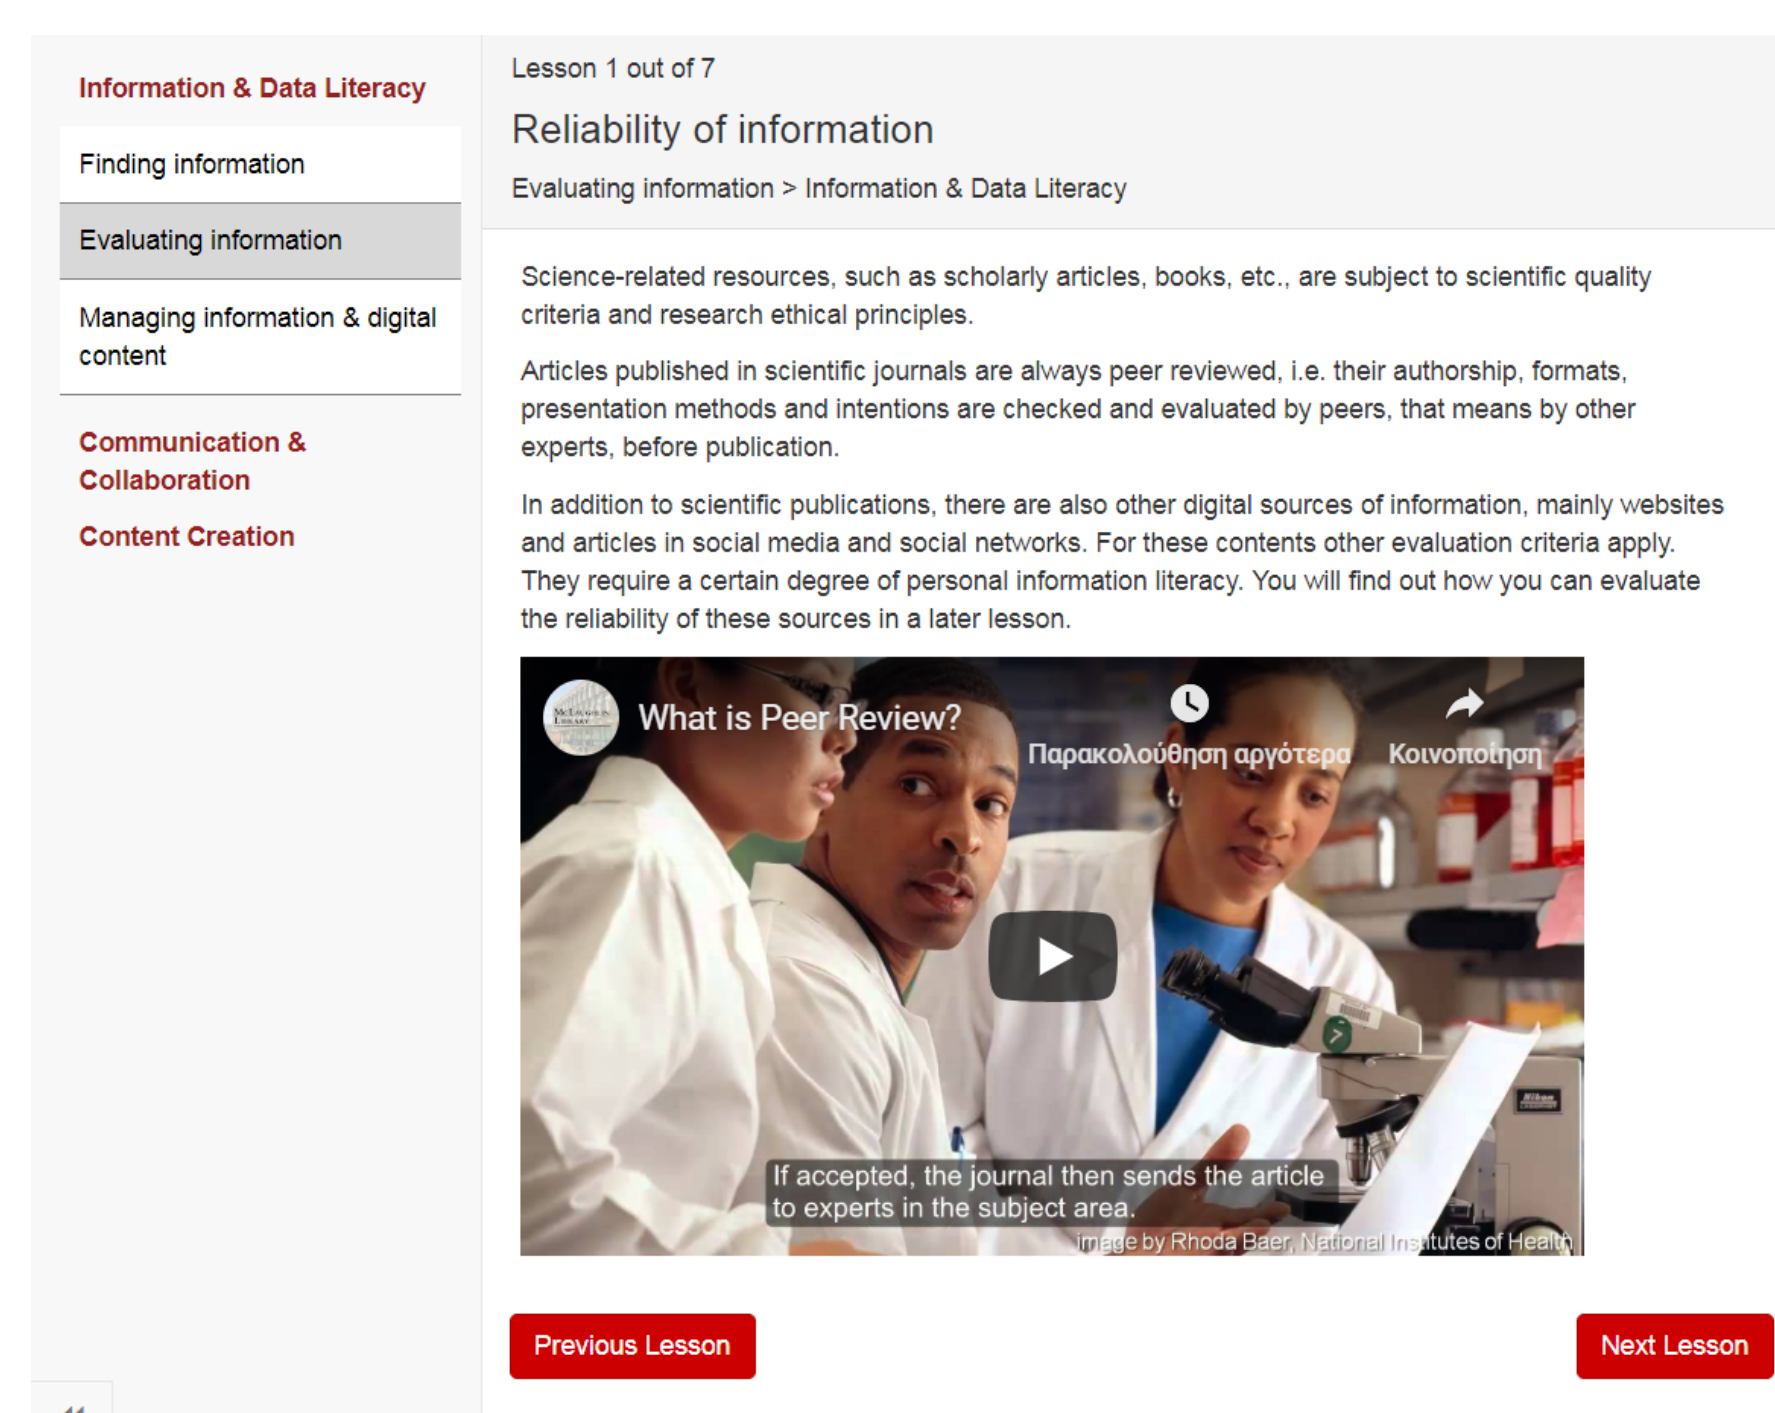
Information & Data Literacy

Finding information

Evaluating information

Managing information & digital content

Communication & Collaboration

Content Creation

Lesson 1 out of 7

Reliability of information

Evaluating information > Information & Data Literacy

Science-related resources, such as scholarly articles, books, etc., are subject to scientific quality criteria and research ethical principles.

Articles published in scientific journals are always peer reviewed, i.e. their authorship, formats, presentation methods and intentions are checked and evaluated by peers, that means by other experts, before publication.

In addition to scientific publications, there are also other digital sources of information, mainly websites and articles in social media and social networks. For these contents other evaluation criteria apply. They require a certain degree of personal information literacy. You will find out how you can evaluate the reliability of these sources in a later lesson.

What is Peer Review?

Παρακολούθηση αργότερα

Κοινοποίηση

If accepted, the journal then sends the article to experts in the subject area.

image by Rhoda Baer, National Institutes of Health

Previous Lesson

Next Lesson